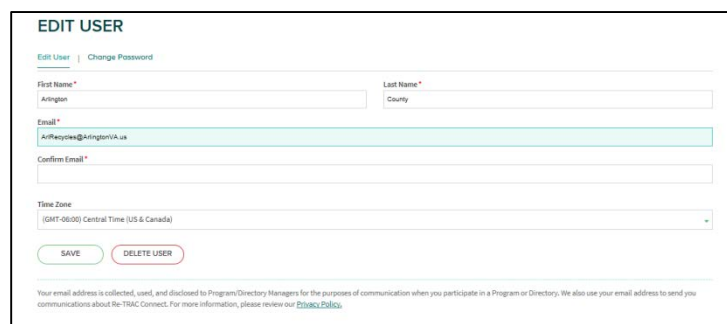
EDIT USER

Edit User | Change Password

First Name*
Arlington

Last Name*
County

Email*
ArlRecycles@ArlingtonVA.us

Confirm Email*

Time Zone
(GMT-06:00) Central Time (US & Canada)

SAVE
DELETE USER

Your email address is collected, used, and disclosed to Program/Directory Managers for the purposes of communication when you participate in a Program or Directory. We also use your email address to send you communications about Re-TRAC Connect. For more information, please review our Privacy Policy.